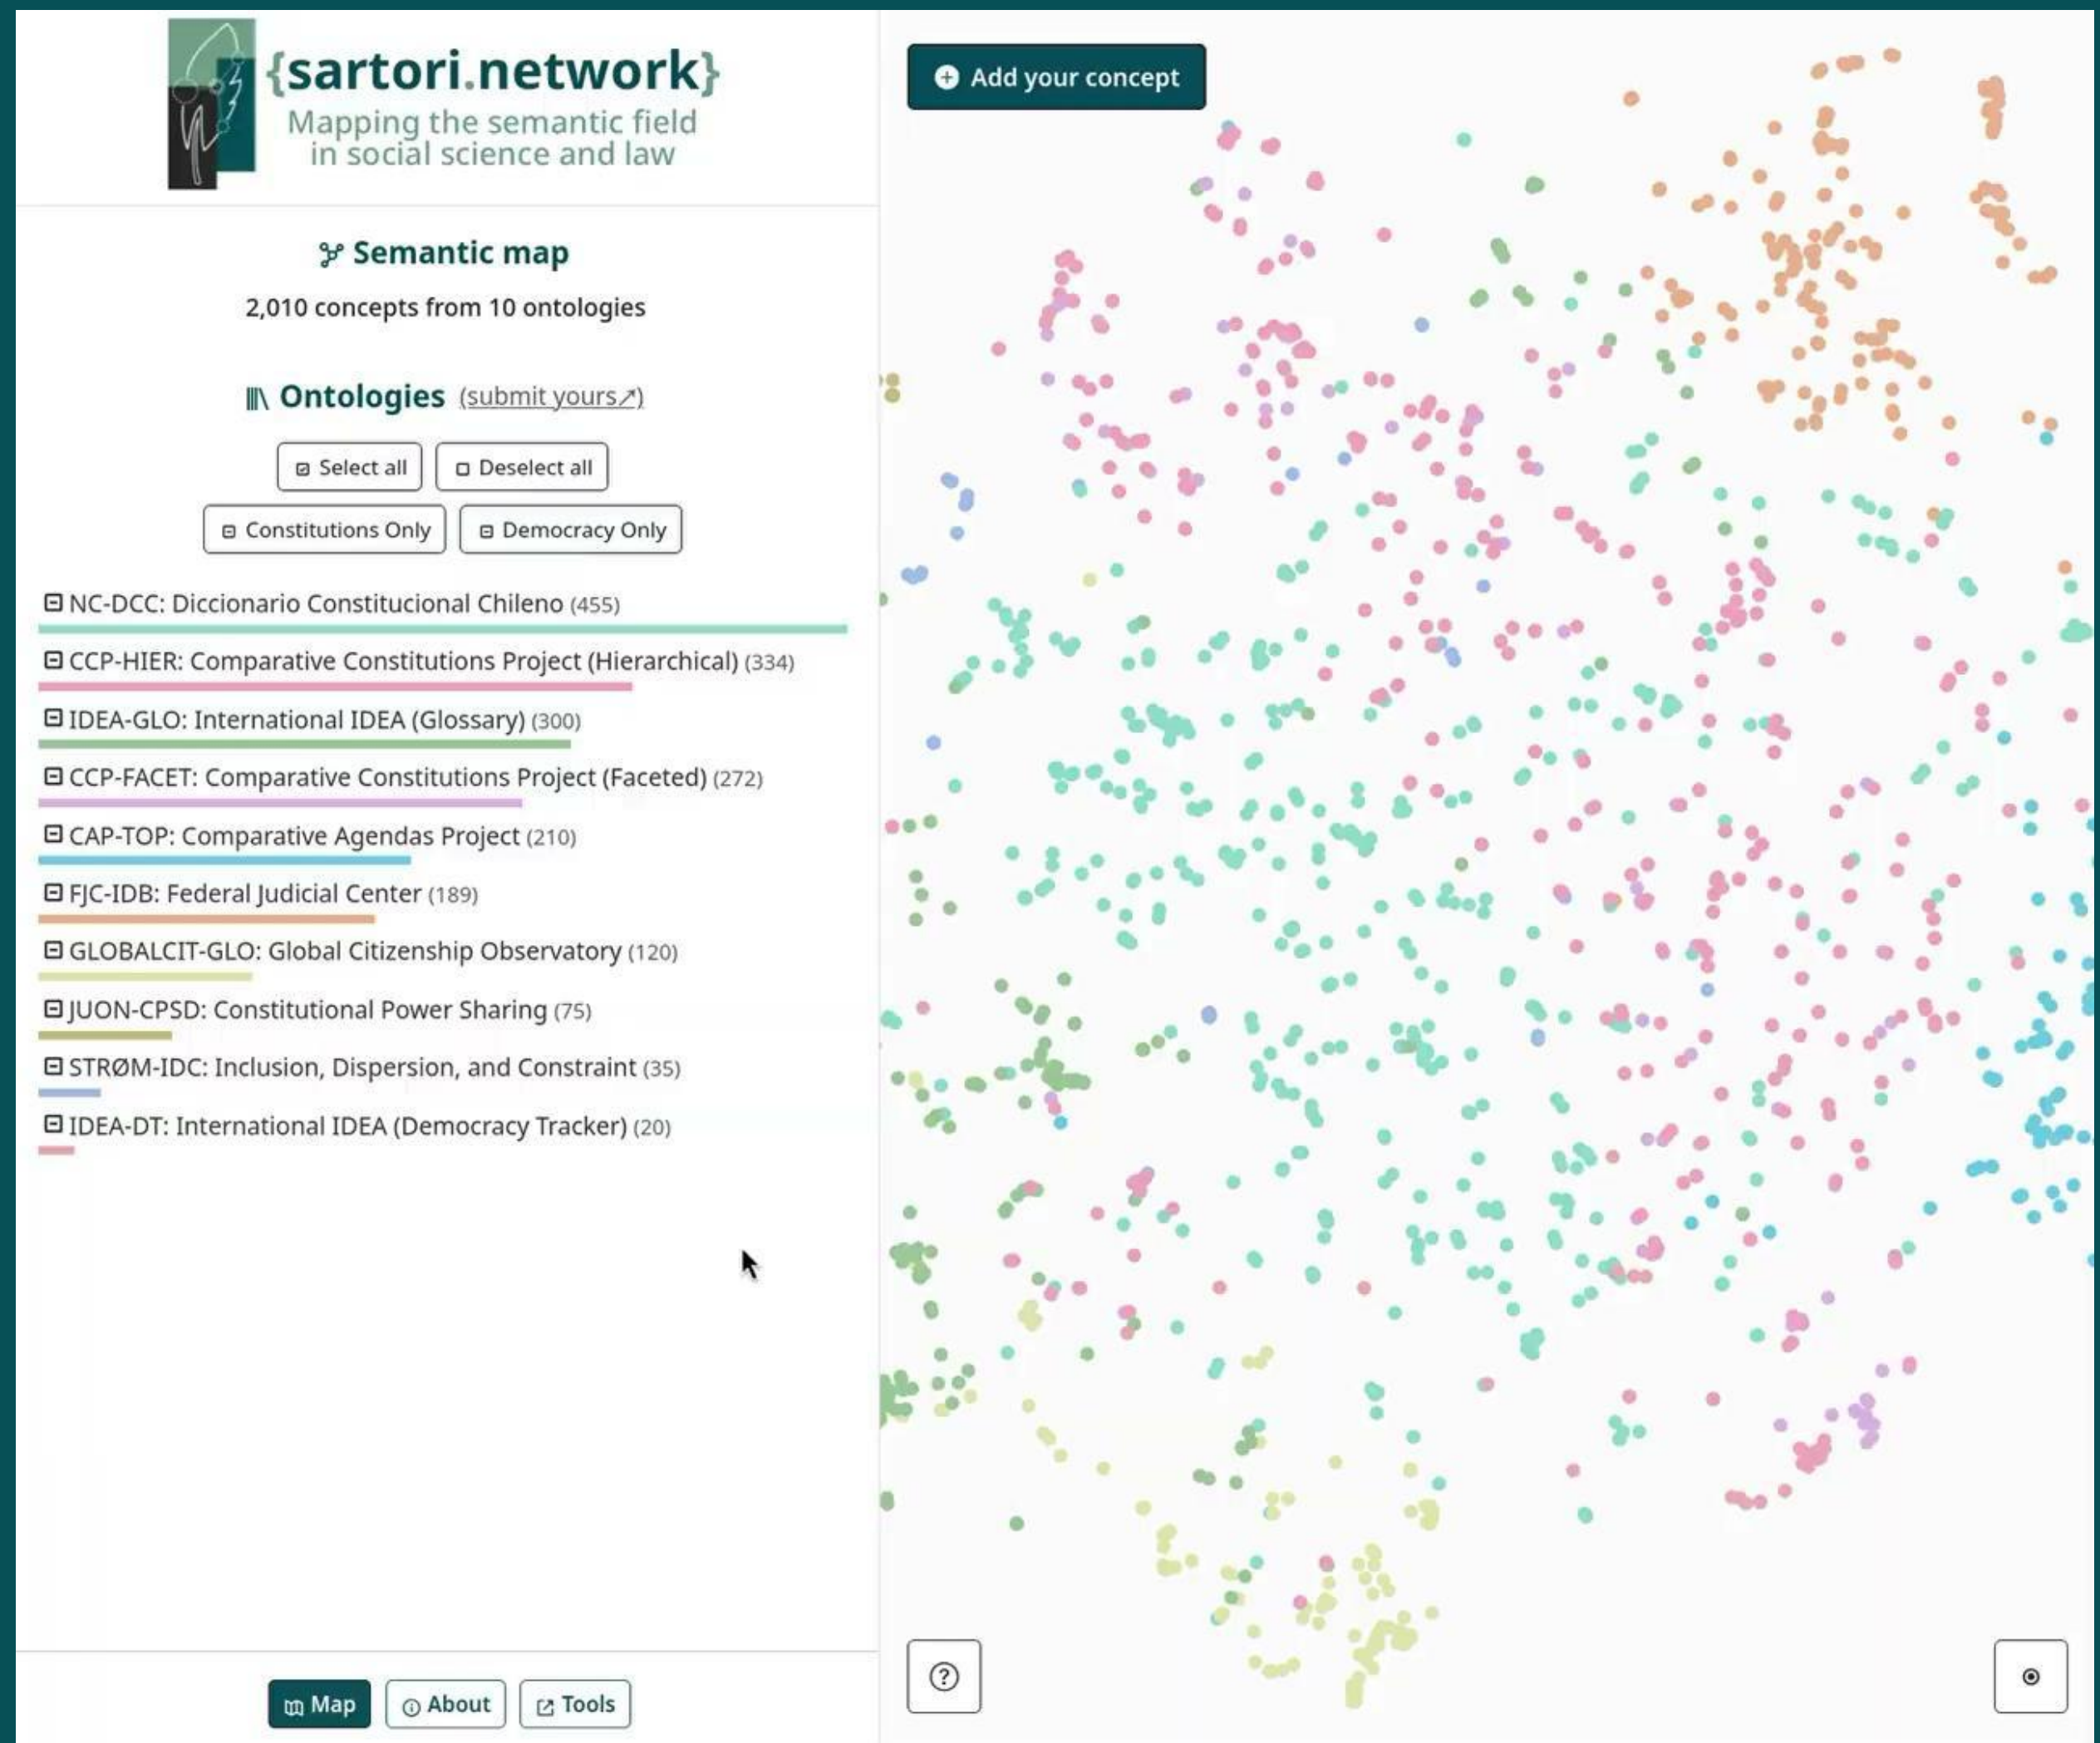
{sartori.network}
Mapping the semantic field in social science and law

Semantic map
2,010 concepts from 10 ontologies

Ontologies (submit yours↗)

Select all
Deselect all
Constitutions Only
Democracy Only

NC-DCC: Diccionario Constitucional Chileno (455)
CCP-HIER: Comparative Constitutions Project (Hierarchical) (334)
IDEA-GLO: International IDEA (Glossary) (300)
CCP-FACET: Comparative Constitutions Project (Faceted) (272)
CAP-TOP: Comparative Agendas Project (210)
FJC-IDB: Federal Judicial Center (189)
GLOBALCIT-GLO: Global Citizenship Observatory (120)
JUON-CPSD: Constitutional Power Sharing (75)
STRØM-IDC: Inclusion, Dispersion, and Constraint (35)
IDEA-DT: International IDEA (Democracy Tracker) (20)

Map
About
Tools

Add your concept

?